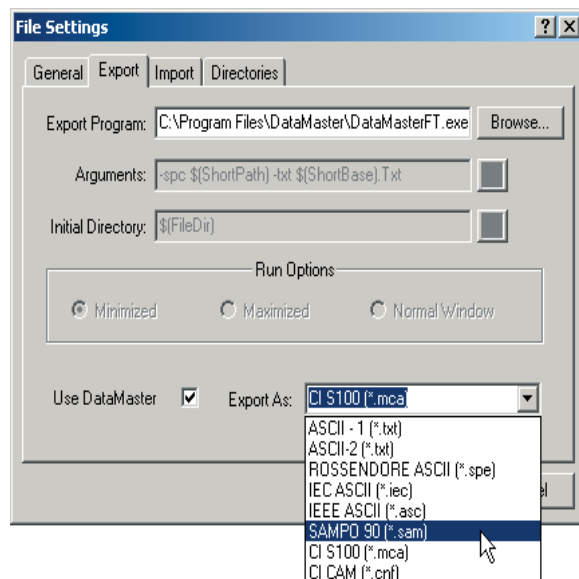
File Settings

? X

General | Export | Import | Directories

Export Program: C:\Program Files\DataMaster\DataMasterFT.exe Browse...

Arguments: -spc $(ShortPath) -txt $(ShortBase).Txt

Initial Directory: $(FileDir)

Run Options

Minimized Maximized Normal Window

Use DataMaster ☑ Export As: CI S100 (*.mca)

ASCII - 1 (*.txt)
ASCII-2 (*.txt)
ROSSENDORE ASCII (*.spe)
IEC ASCII (*.iec)
IEEE ASCII (*.asc)
SAMPO 90 (*.sam)
CI S100 (*.mca)
CI CAM (*.cnf)

el